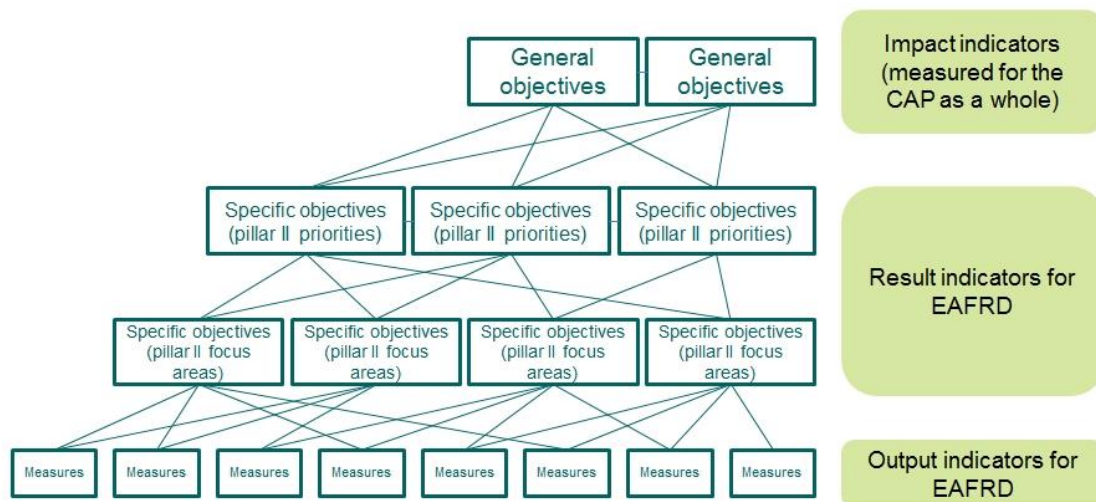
General objectives

General objectives

Impact indicators (measured for the CAP as a whole)

Specific objectives (pillar II priorities)

Specific objectives (pillar II priorities)

Specific objectives (pillar II priorities)

Result indicators for EAFRD

Specific objectives (pillar II focus areas)

Specific objectives (pillar II focus areas)

Specific objectives (pillar II focus areas)

Specific objectives (pillar II focus areas)

Measures

Measures

Measures

Measures

Measures

Measures

Measures

Measures

Output indicators for EAFRD